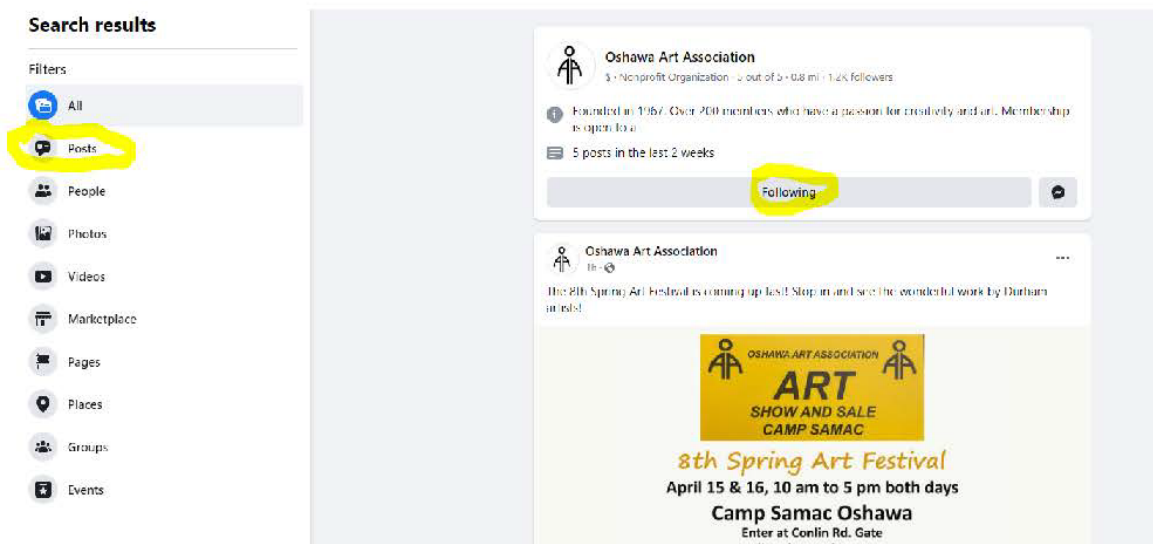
Search results

Filters

All

Posts

People

Photos

Videos

Marketplace

Pages

Places

Groups

Events

Oshawa Art Association

$ · Nonprofit Organization · 5 out of 5 · 0.8 mi · 1.2K followers

Founded in 1967. Over 200 members who have a passion for creativity and art. Membership is open to a

5 posts in the last 2 weeks

Following

Oshawa Art Association

1h ·

The 8th Spring Art Festival is coming up fast! Stop in and see the wonderful work by Durham artists!

OSHAWA ART ASSOCIATION

ART

SHOW AND SALE

CAMP SAMAC

8th Spring Art Festival

April 15 & 16, 10 am to 5 pm both days

Camp Samac Oshawa

Enter at Conlin Rd. Gate